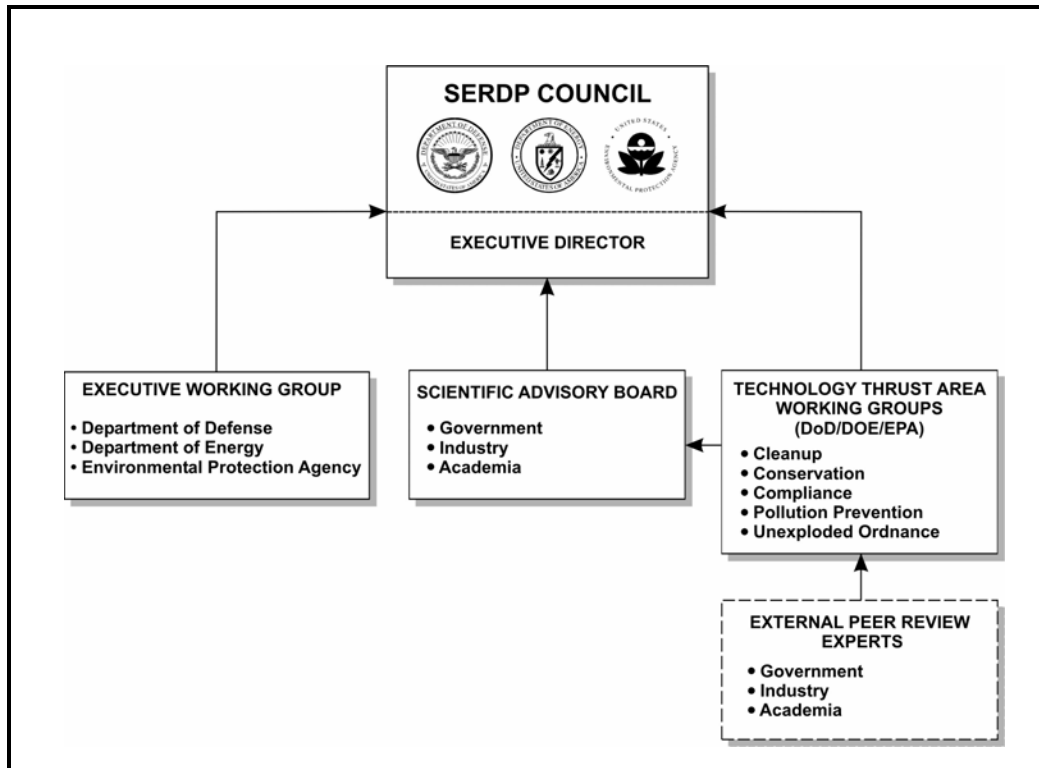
SERDP COUNCIL

EXECUTIVE DIRECTOR

EXECUTIVE WORKING GROUP
• Department of Defense
• Department of Energy
• Environmental Protection Agency

SCIENTIFIC ADVISORY BOARD
• Government
• Industry
• Academia

TECHNOLOGY THRUST AREA WORKING GROUPS (DoD/DOE/EPA)
• Cleanup
• Conservation
• Compliance
• Pollution Prevention
• Unexploded Ordnance

EXTERNAL PEER REVIEW EXPERTS
• Government
• Industry
• Academia